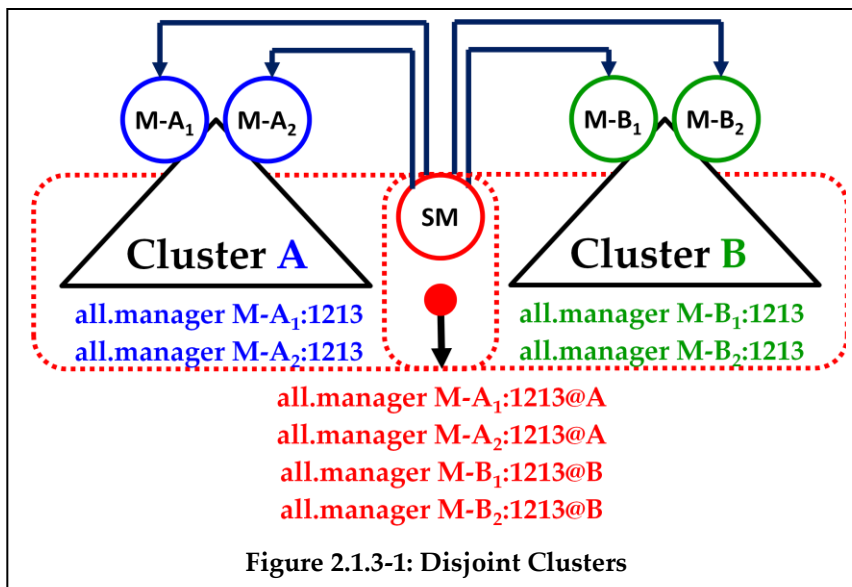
M-A$_1$ M-A$_2$

M-B$_1$ M-B$_2$

SM

Cluster A

Cluster B

all.manager M-A$_1$:1213
all.manager M-A$_2$:1213

all.manager M-B$_1$:1213
all.manager M-B$_2$:1213

all.manager M-A$_1$:1213@A
all.manager M-A$_2$:1213@A
all.manager M-B$_1$:1213@B
all.manager M-B$_2$:1213@B

Figure 2.1.3-1: Disjoint Clusters